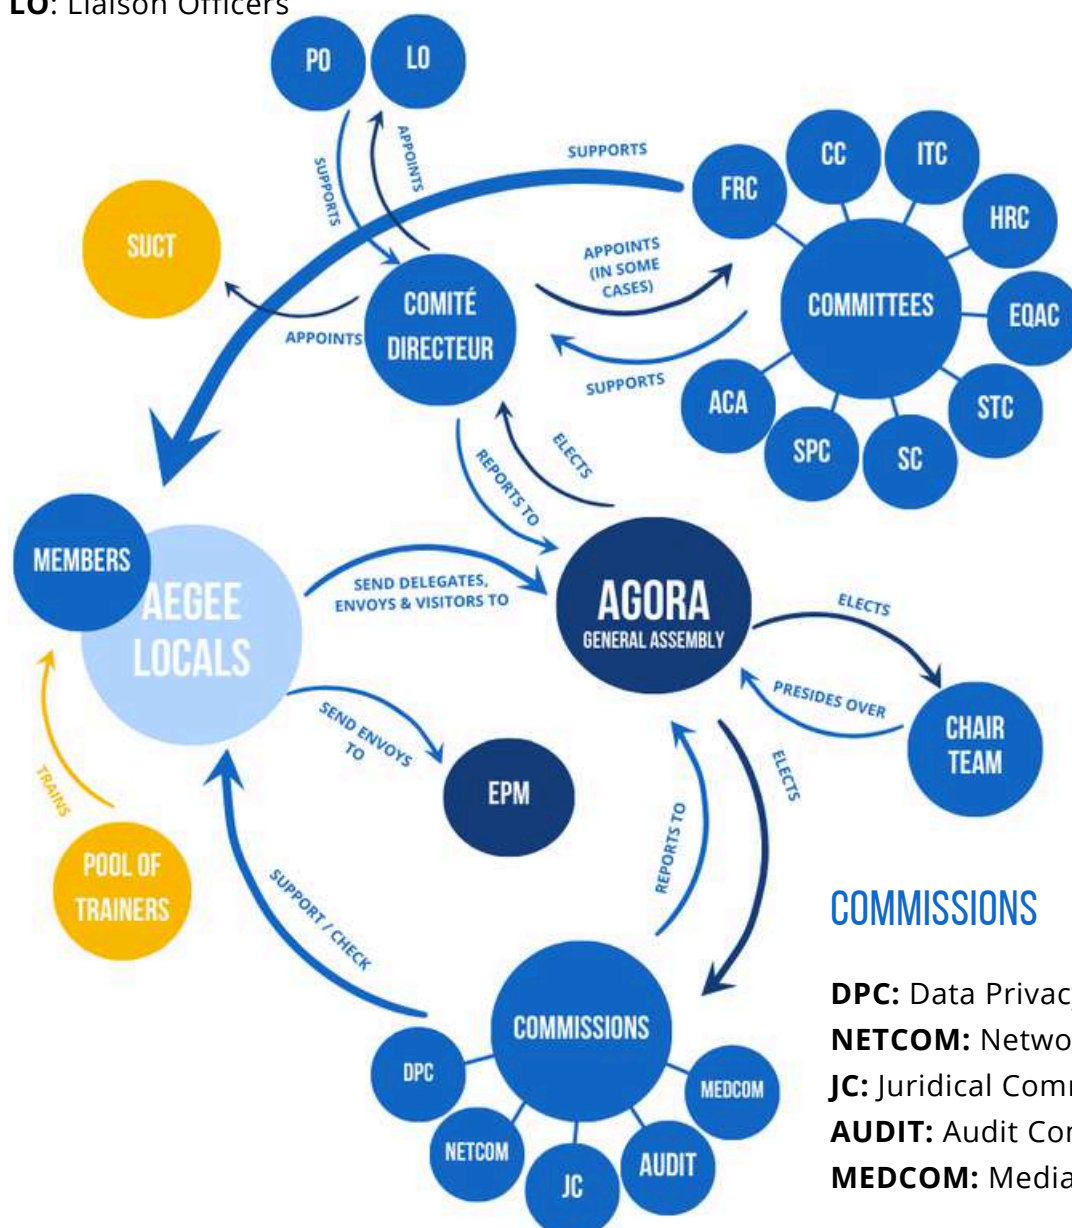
**LO**: Liaison Officers

PO
LO
SUPPORTS
APPOINTS
SUPPORTS
SUCT
APPOINTS
COMITÉ DIRECTEUR
APPOINTS (IN SOME CASES)
SUPPORTS
FRC
CC
ITC
HRC
COMMITTEES
EQAC
STC
SC
SPC
ACA
ELECTS
REPORTS TO
MEMBERS
AEGEE LOCALS
SEND DELEGATES, ENVOYS & VISITORS TO
AGORA
GENERAL ASSEMBLY
ELECTS
PRESIDES OVER
CHAIR TEAM
SEND ENVOYS TO
EPM
TRAINS
POOL OF TRAINERS
SUPPORT / CHECK
REPORTS TO
ELECTS
COMMISSIONS
DPC
NETCOM
JC
AUDIT
MEDCOM

COMMISSIONS

**DPC:** Data Privac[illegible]
**NETCOM:** Netwo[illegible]
**JC:** Juridical Comm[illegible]
**AUDIT:** Audit Co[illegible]
**MEDCOM:** Media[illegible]